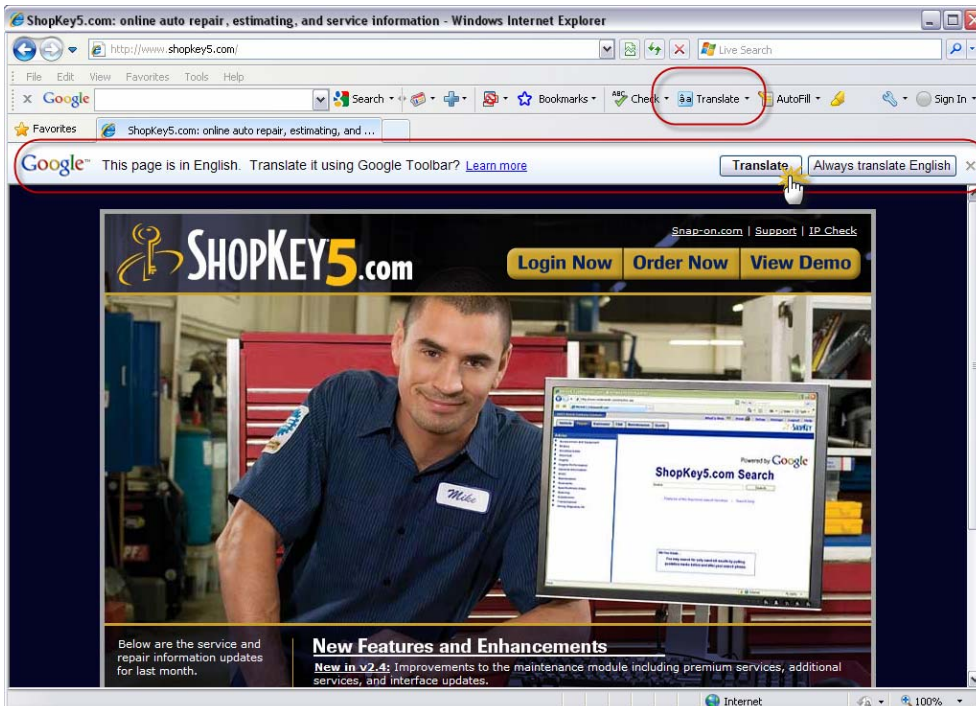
ShopKey5.com: online auto repair, estimating, and service information - Windows Internet Explorer

http://www.shopkey5.com/

Live Search

File Edit View Favorites Tools Help

Google Search Bookmarks Check Translate AutoFill Sign In

Favorites ShopKey5.com: online auto repair, estimating, and ...

Google This page is in English. Translate it using Google Toolbar? Learn more Translate Always translate English

Snap-on.com | Support | IP Check

SHOPKEY5.com

Login Now Order Now View Demo

Mike

Powered by Google
ShopKey5.com Search

Below are the service and repair information updates for last month.

New Features and Enhancements

New in v2.4: Improvements to the maintenance module including premium services, additional services, and interface updates.

Internet 100%